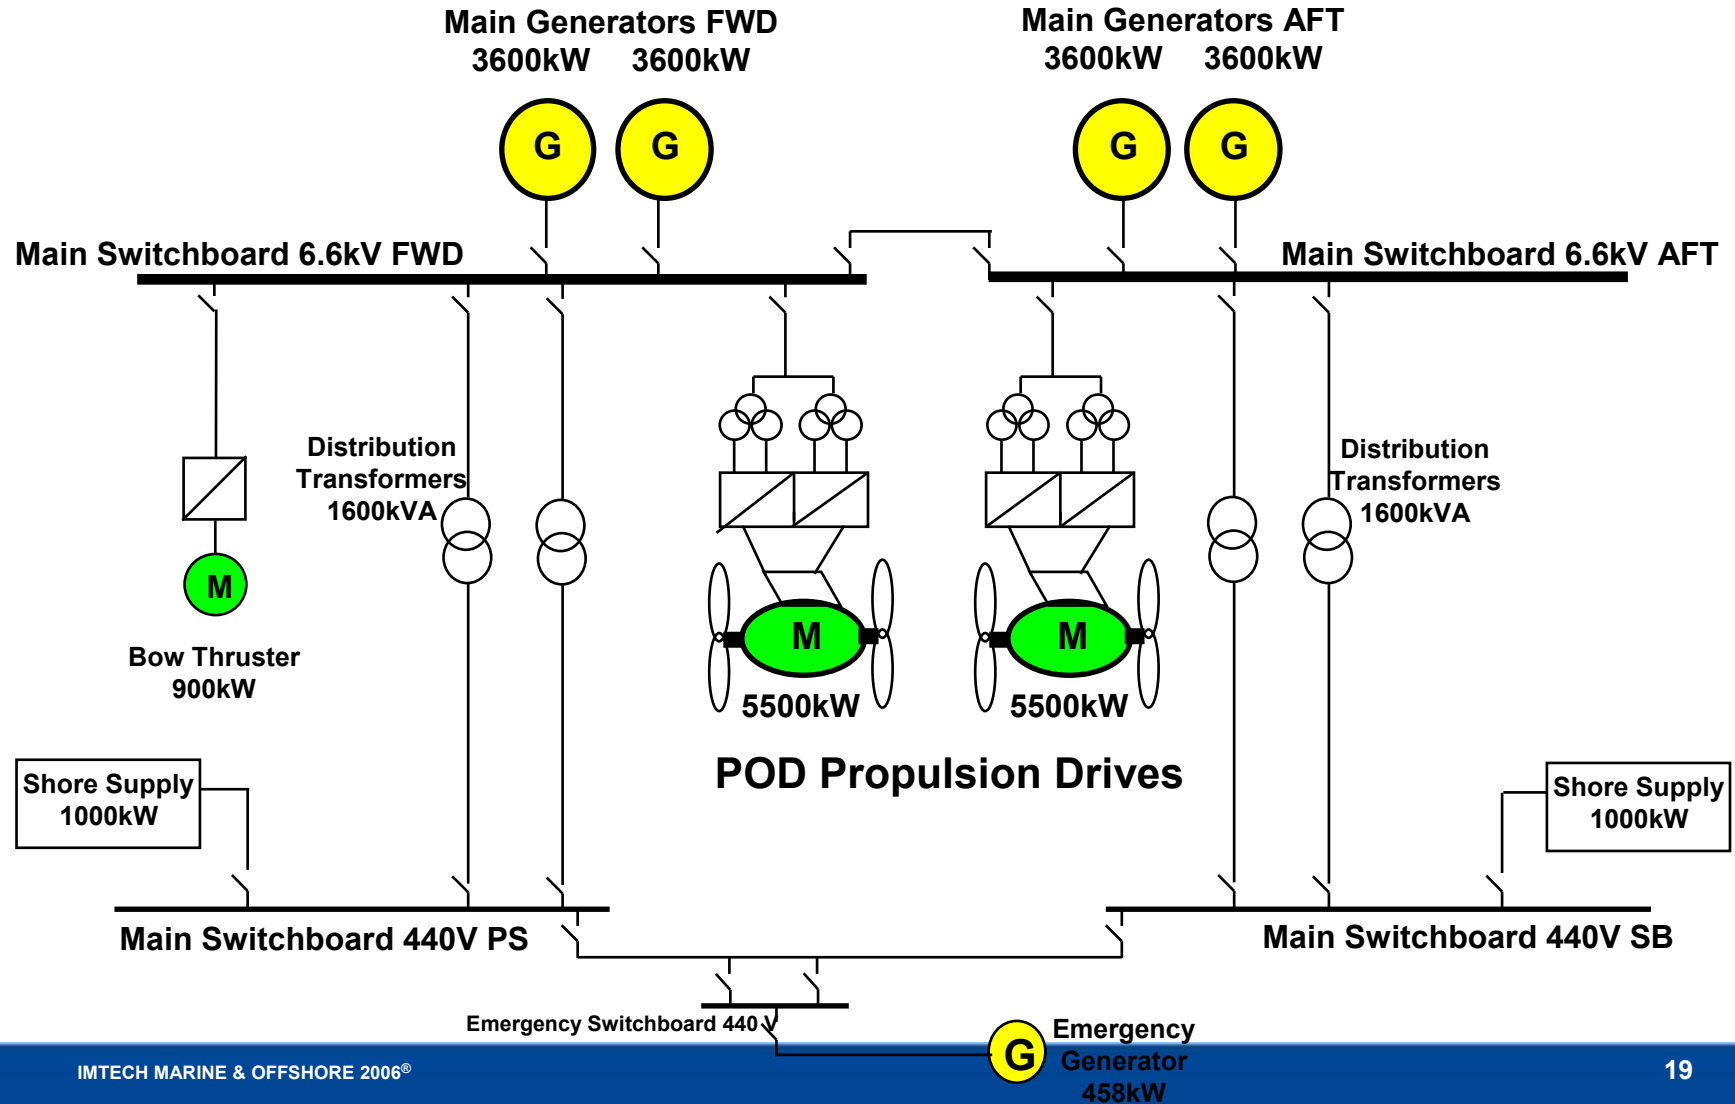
Main Generators FWD
3600kW 3600kW

Main Generators AFT
3600kW 3600kW

G G G G

Main Switchboard 6.6kV FWD

Main Switchboard 6.6kV AFT

Distribution Transformers 1600kVA

Distribution Transformers 1600kVA

M

Bow Thruster 900kW

M M

5500kW 5500kW

POD Propulsion Drives

Shore Supply 1000kW

Shore Supply 1000kW

Main Switchboard 440V PS

Main Switchboard 440V SB

Emergency Switchboard 440 V

G

Emergency Generator 458kW

IMTECH MARINE & OFFSHORE 2006®

19